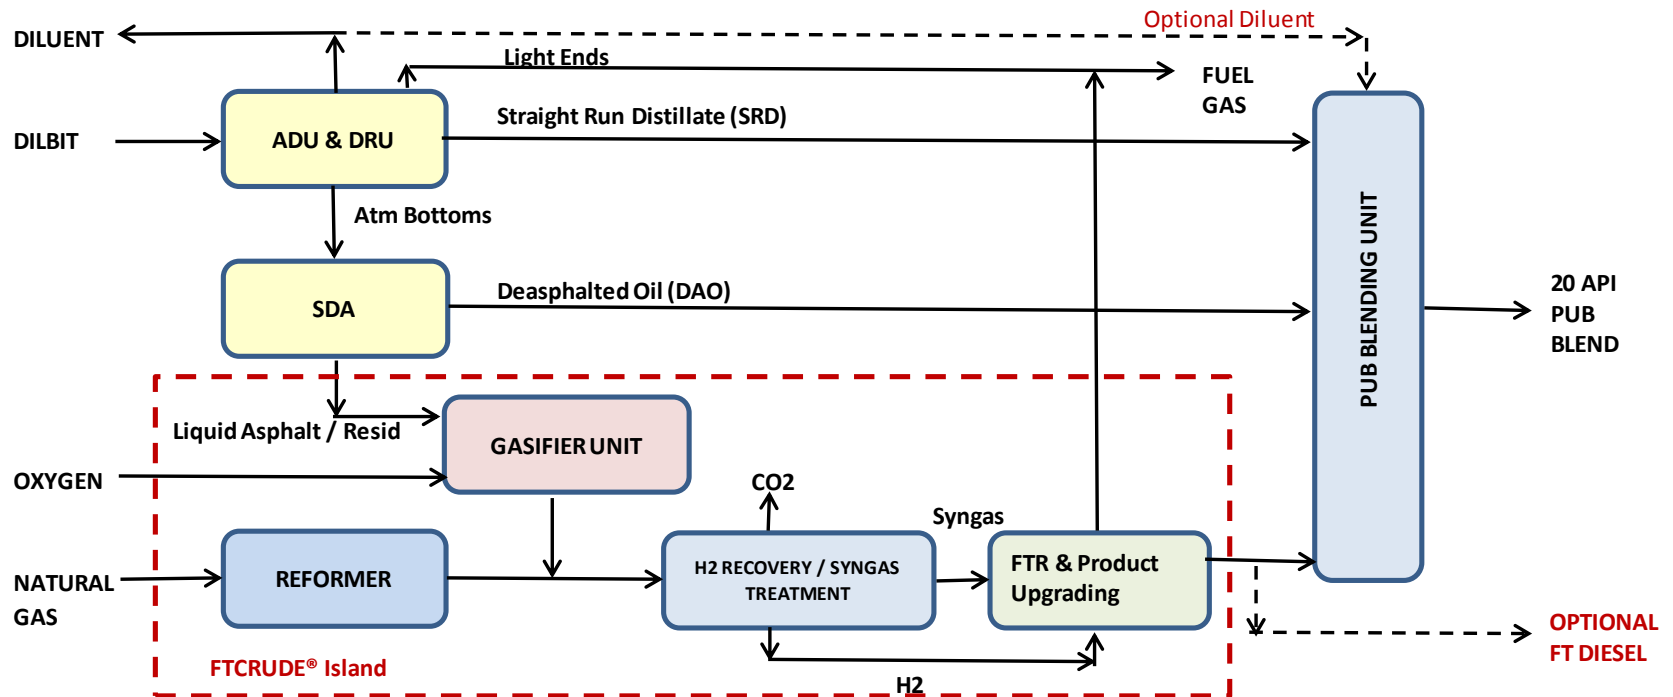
DILUENT

Optional Diluent

Light Ends

FUEL GAS

DILBIT

ADU & DRU

Straight Run Distillate (SRD)

Atm Bottoms

SDA

Deasphalted Oil (DAO)

PUB BLENDING UNIT

20 API PUB BLEND

Liquid Asphalt / Resid

GASIFIER UNIT

OXYGEN

CO2

Syngas

NATURAL GAS

REFORMER

H2 RECOVERY / SYNGAS TREATMENT

FTR & Product Upgrading

OPTIONAL FT DIESEL

FTCRUDE® Island

H2